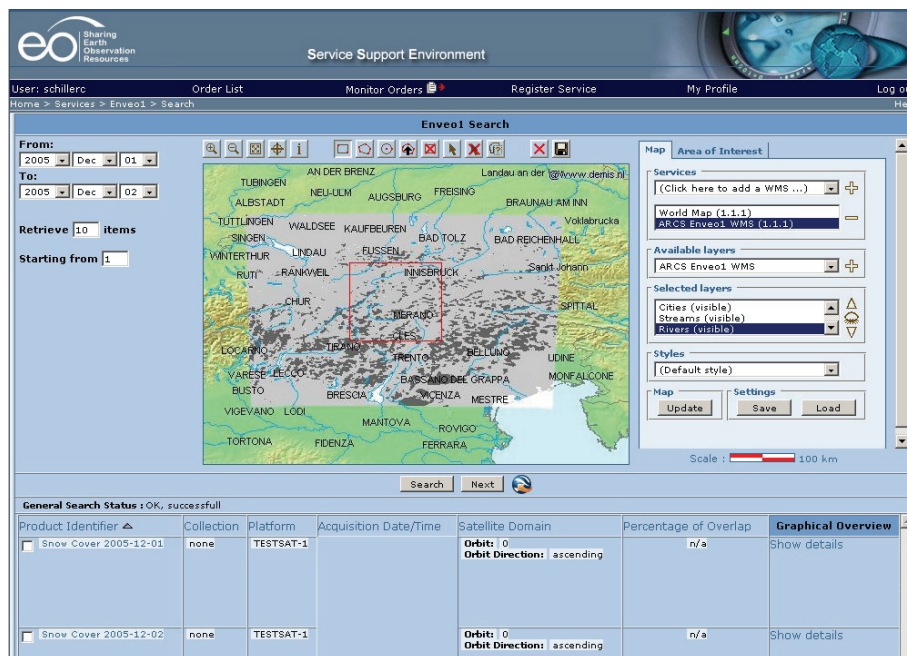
eo Sharing Earth Observation Resources

Service Support Environment

User: schillerc | Order List | Monitor Orders | Register Service | My Profile | Log ou

Home > Services > Enveo1 > Search

He

Enveo1 Search

From:
2005 Dec 01

To:
2005 Dec 02

Retrieve 10 items

Starting from 1

AN DER BRENZ
Landau an der @Www.demis.nl
TUBINGEN
NEU-ULM
FREISING
ALBSTADT
AUGSBURG
BRAUNAU AM INN
TUTTLINGEN
Vöklabruck
WALDSEE
KAUFBEUREN
BAD TOLZ
SINGEN
BAD REICHENHALL
WINTERTHUR
LINDAU
FUSSEN
RUTI
RANKWEIL
INNSBRUCK
Sankt Johann
CHUR
SPITTAL
MERANO
CLES
LOCARNO
TIRANO
TRENTO
BELLUNO
UDINE
VARESE
LECCO
MONFALCONE
BUSTO
BASSANO DEL GRAPPA
BRESCIA
VICENZA
MESTRE
VIGEVANO
LODI
MANTOVA
ROVIGO
TORTONA
FIDENZA
FERRARA

Map | Area of Interest

Services
(Click here to add a WMS ...)
World Map (1.1.1)
ARCS Enveo1 WMS (1.1.1)

Available layers
ARCS Enveo1 WMS

Selected layers
Cities (visible)
Streams (visible)
Rivers (visible)

Styles
(Default style)

Map
Update

Settings
Save | Load

Scale : 100 km

Search | Next

General Search Status : OK, successfull

| Product Identifier | Collection | Platform | Acquisition Date/Time | Satellite Domain | Percentage of Overlap | Graphical Overview |
|---|---|---|---|---|---|---|
| Snow Cover 2005-12-01 | none | TESTSAT-1 | | Orbit: 0 Orbit Direction: ascending | n/a | Show details |
| Snow Cover 2005-12-02 | none | TESTSAT-1 | | Orbit: 0 Orbit Direction: ascending | n/a | Show details |